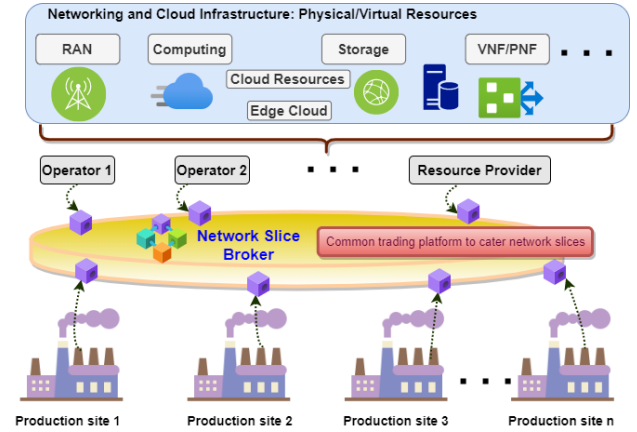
Networking and Cloud Infrastructure: Physical/Virtual Resources

RAN

Computing

Storage

VNF/PNF

. . .

Cloud Resources

Edge Cloud

Operator 1

Operator 2

. . .

Resource Provider

Network Slice Broker

Common trading platform to cater network slices

. . .

Production site 1

Production site 2

Production site 3

Production site n